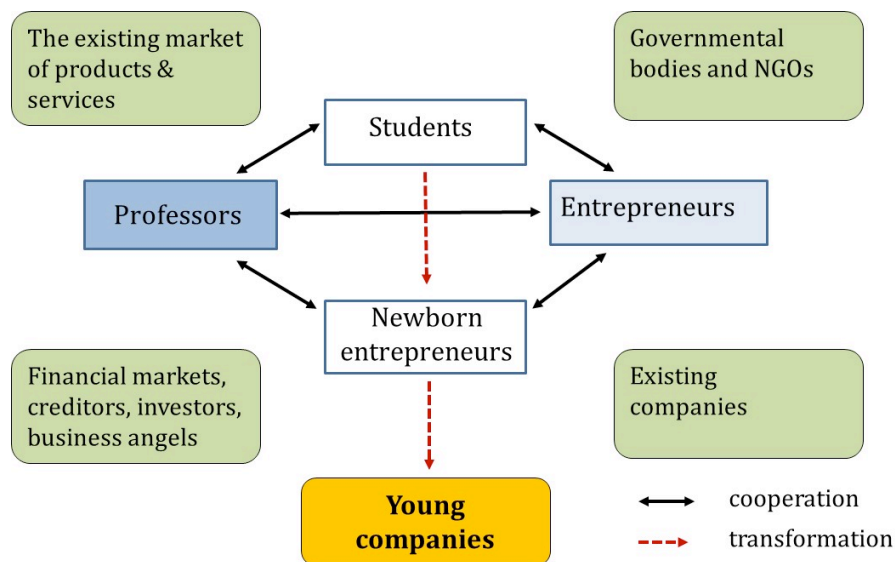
The existing market of products & services

Governmental bodies and NGOs

Students

Professors

Entrepreneurs

Newborn entrepreneurs

Financial markets, creditors, investors, business angels

Existing companies

Young companies

cooperation

transformation